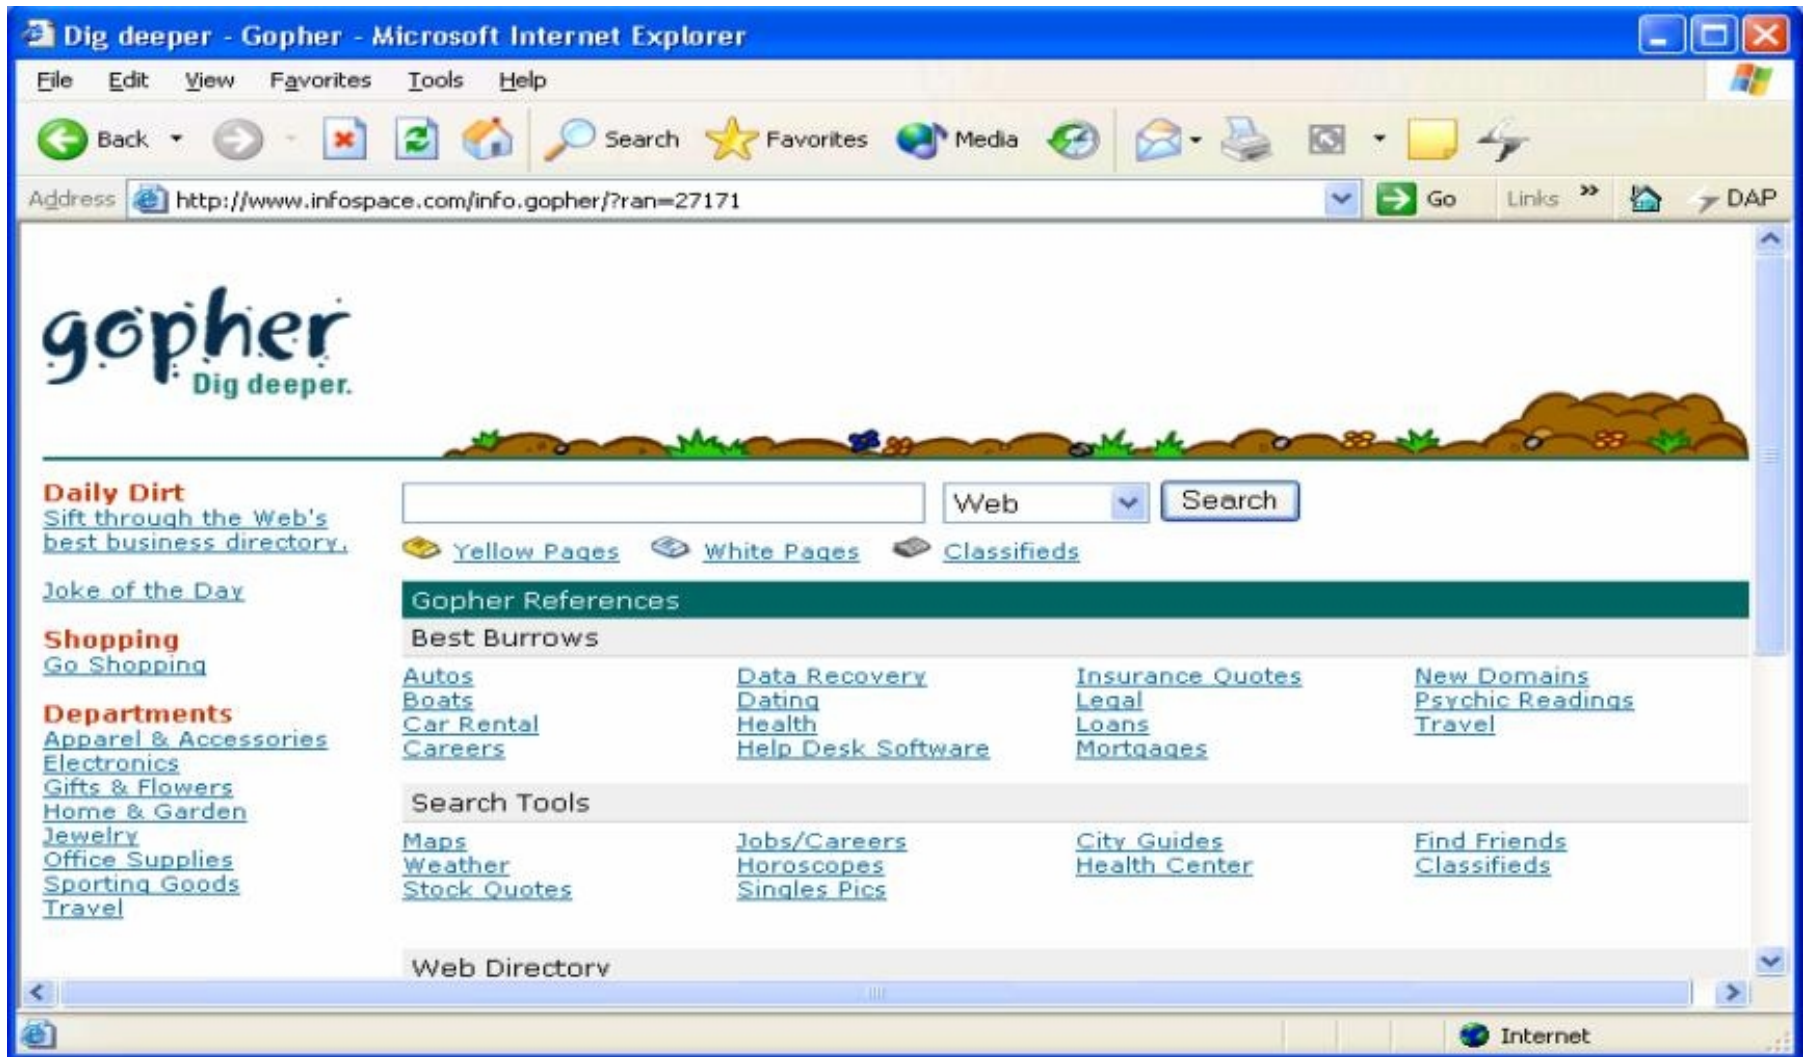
Dig deeper - Gopher - Microsoft Internet Explorer

File Edit View Favorites Tools Help

Back Search Favorites Media

Address http://www.infospace.com/info.gopher/?ran=27171 Go Links DAP

gopher
Dig deeper.

Daily Dirt
Sift through the Web's best business directory.

Joke of the Day

Shopping
Go Shopping

Departments
Apparel & Accessories
Electronics
Gifts & Flowers
Home & Garden
Jewelry
Office Supplies
Sporting Goods
Travel

Web Search

Yellow Pages White Pages Classifieds

Gopher References

Best Burrows

Autos
Boats
Car Rental
Careers

Data Recovery
Dating
Health
Help Desk Software

Insurance Quotes
Legal
Loans
Mortgages

New Domains
Psychic Readings
Travel

Search Tools

Maps
Weather
Stock Quotes

Jobs/Careers
Horoscopes
Singles Pics

City Guides
Health Center

Find Friends
Classifieds

Web Directory

Internet